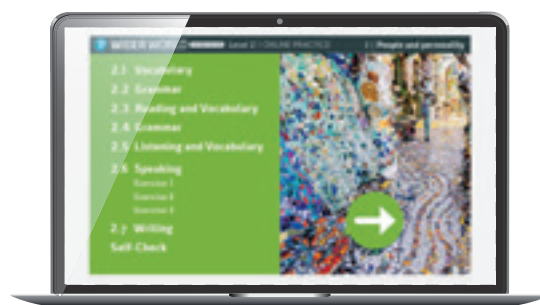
WIDER WO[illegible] Level 2 | ONLINE PRACTICE 2 | People and personality

2.1 Vocabulary
2.2 Grammar
2.3 Reading and Vocabulary
2.4 Grammar
2.5 Listening and Vocabulary
2.6 Speaking
Exercise 1
Exercise 2
Exercise 3
2.7 Writing
Self-Check